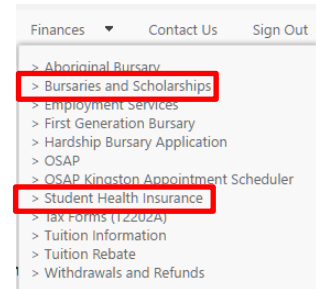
Finances ▾ Contact Us Sign Out

> Aboriginal Bursary
> Bursaries and Scholarships
> Employment Services
> First Generation Bursary
> Hardship Bursary Application
> OSAP
> OSAP Kingston Appointment Scheduler
> Student Health Insurance
> Tax Forms (T2202A)
> Tuition Information
> Tuition Rebate
> Withdrawals and Refunds